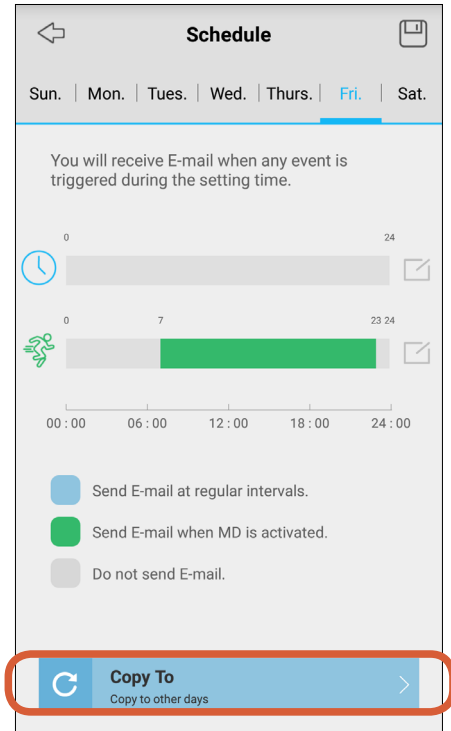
Schedule

Sun. | Mon. | Tues. | Wed. | Thurs. | Fri. | Sat.

You will receive E-mail when any event is triggered during the setting time.

0 24

0 7 23 24

00 : 00 06 : 00 12 : 00 18 : 00 24 : 00

Send E-mail at regular intervals.

Send E-mail when MD is activated.

Do not send E-mail.

Copy To
Copy to other days